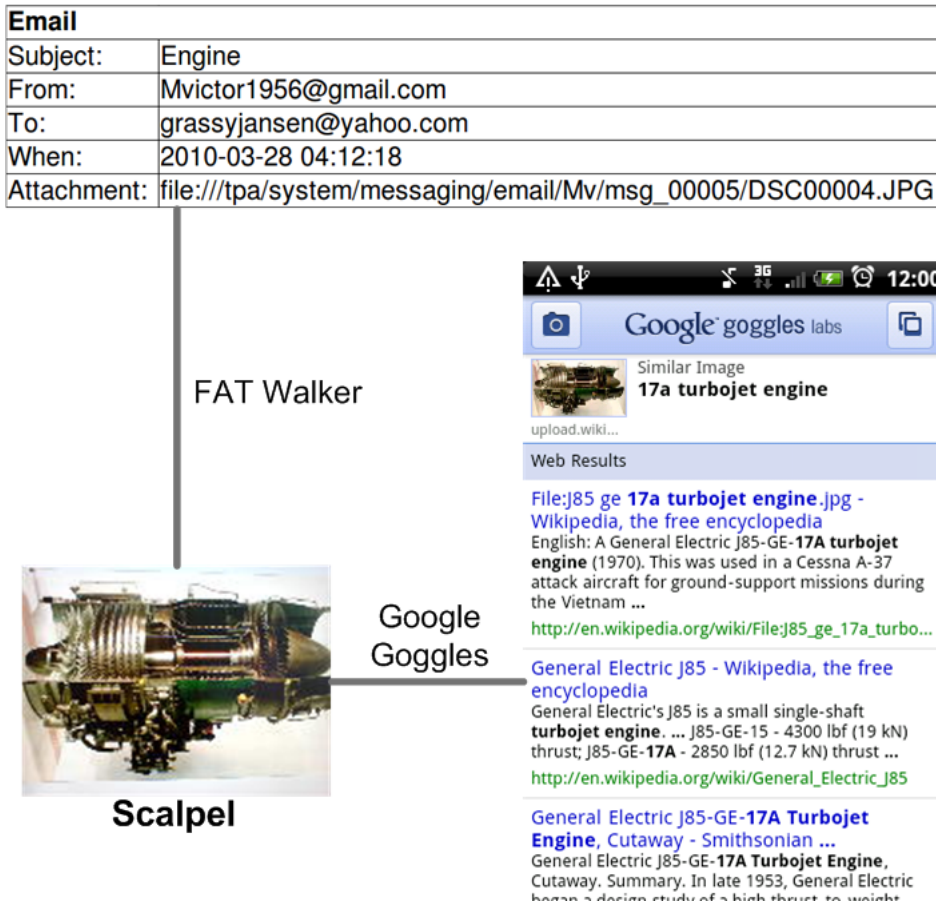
| Email | |
|---|---|
| Subject: | Engine |
| From: | Mvictor1956@gmail.com |
| To: | grassyjansen@yahoo.com |
| When: | 2010-03-28 04:12:18 |
| Attachment: | file:///tpa/system/messaging/email/Mv/msg_00005/DSC00004.JPG |

FAT Walker

3G 12:00

Google goggles labs

Similar Image
17a turbojet engine
upload.wiki...

Web Results

File:J85 ge 17a turbojet engine.jpg - Wikipedia, the free encyclopedia
English: A General Electric J85-GE-17A turbojet engine (1970). This was used in a Cessna A-37 attack aircraft for ground-support missions during the Vietnam ...
http://en.wikipedia.org/wiki/File:J85_ge_17a_turbo...

General Electric J85 - Wikipedia, the free encyclopedia
General Electric's J85 is a small single-shaft turbojet engine. ... J85-GE-15 - 4300 lbf (19 kN) thrust; J85-GE-17A - 2850 lbf (12.7 kN) thrust ...
http://en.wikipedia.org/wiki/General_Electric_J85

General Electric J85-GE-17A Turbojet Engine, Cutaway - Smithsonian ...
General Electric J85-GE-17A Turbojet Engine, Cutaway. Summary. In late 1953, General Electric began a design study of a high thrust-to-weight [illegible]

Google Goggles

Scalpel